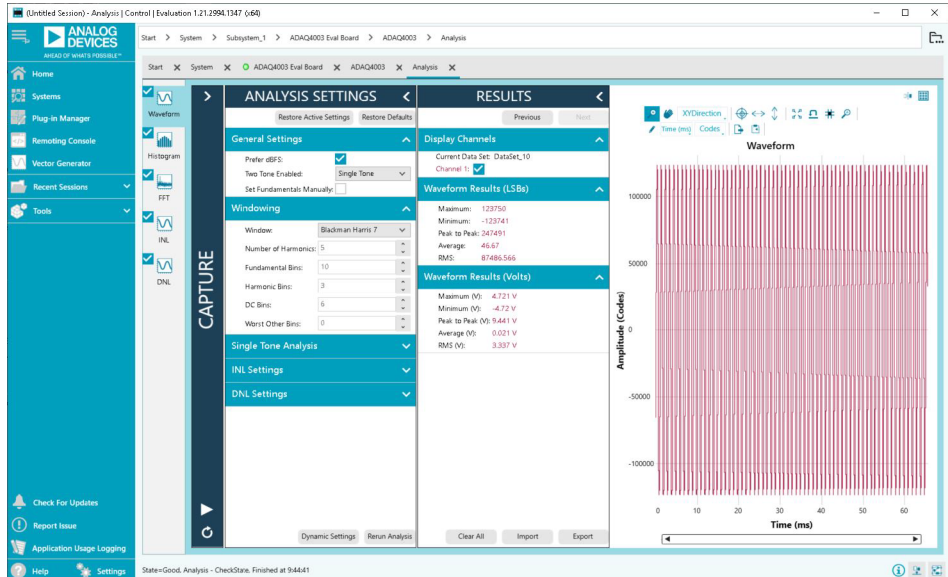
(Untitled Session) - Analysis | Control | Evaluation 1.21.2994.1347 (x64)

ANALOG DEVICES
AHEAD OF WHAT'S POSSIBLE™

Start > System > Subsystem_1 > ADAQ4003 Eval Board > ADAQ4003 > Analysis

Start ✕ System ✕ ADAQ4003 Eval Board ✕ ADAQ4003 ✕ Analysis ✕

Home
Systems
Plug-in Manager
Remoting Console
Vector Generator
Recent Sessions
Tools

Waveform
Histogram
FFT
INL
DNL

CAPTURE

ANALYSIS SETTINGS
Restore Active Settings
Restore Defaults
General Settings
Prefer dBFS:
Two Tone Enabled: Single Tone
Set Fundamentals Manually:
Windowing
Window: Blackman Harris 7
Number of Harmonics: 5
Fundamental Bins: 10
Harmonic Bins: 3
DC Bins: 6
Worst Other Bins: 0
Single Tone Analysis
INL Settings
DNL Settings
Dynamic Settings
Rerun Analysis

RESULTS
Previous
Next
Display Channels
Current Data Set: DataSet_10
Channel 1:
Waveform Results (LSBs)
Maximum: 123750
Minimum: -123741
Peak to Peak: 247491
Average: 46.67
RMS: 87486.566
Waveform Results (Volts)
Maximum (V): 4.721 V
Minimum (V): -4.72 V
Peak to Peak (V): 9.441 V
Average (V): 0.021 V
RMS (V): 3.337 V
Clear All
Import
Export

XYDirection
Time (ms) Codes
Waveform
100000
50000
0
-50000
-100000
Amplitude (Codes)
0 10 20 30 40 50 60
Time (ms)

Check For Updates
Report Issue
Application Usage Logging
Help
Settings
State=Good, Analysis - CheckState, Finished at 9:44:41